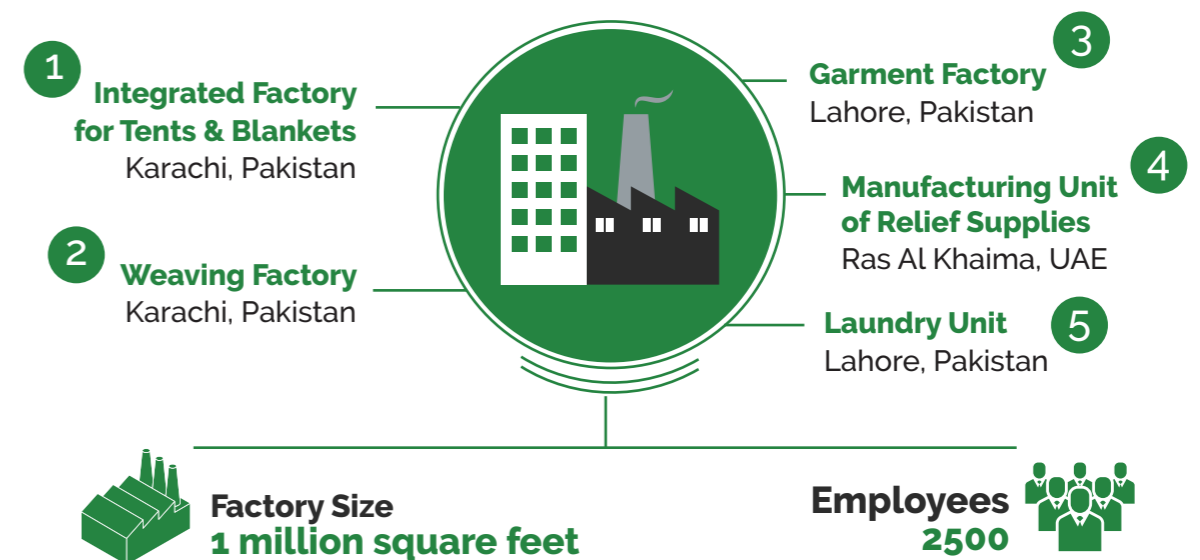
1
Integrated Factory for Tents & Blankets
Karachi, Pakistan

2
Weaving Factory
Karachi, Pakistan

3
Garment Factory
Lahore, Pakistan

4
Manufacturing Unit of Relief Supplies
Ras Al Khaima, UAE

5
Laundry Unit
Lahore, Pakistan

Factory Size
1 million square feet

Employees
2500